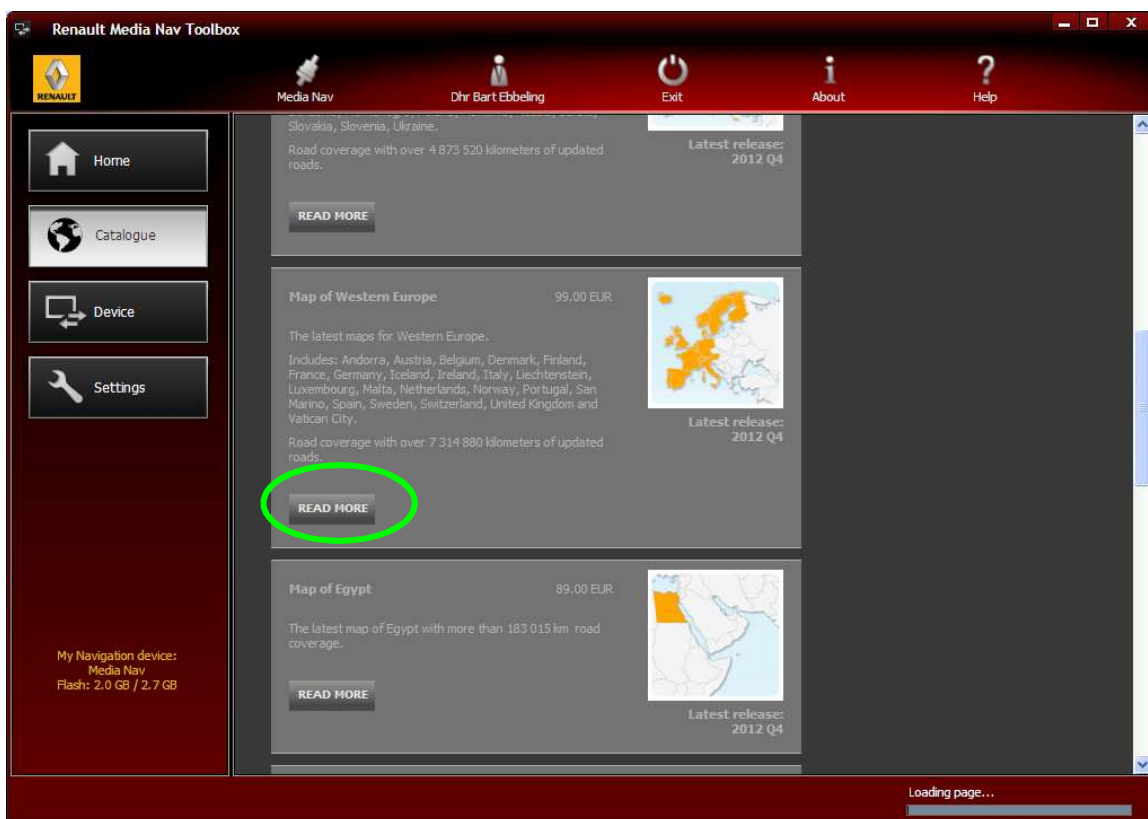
Renault Media Nav Toolbox

RENAULT

Media Nav

Dhr Bart Ebbeling

Exit

About

Help

Home

Catalogue

Device

Settings

My Navigation device:
Media Nav
Flash: 2.0 GB / 2.7 GB

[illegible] Slovakia, Slovenia, Ukraine.

Road coverage with over 4 873 520 kilometers of updated roads.

READ MORE

Latest release:
2012 Q4

Map of Western Europe

99.00 EUR

The latest maps for Western Europe.

Includes: Andorra, Austria, Belgium, Denmark, Finland, France, Germany, Iceland, Ireland, Italy, Liechtenstein, Luxembourg, Malta, Netherlands, Norway, Portugal, San Marino, Spain, Sweden, Switzerland, United Kingdom and Vatican City.

Road coverage with over 7 314 880 kilometers of updated roads.

READ MORE

Latest release:
2012 Q4

Map of Egypt

89.00 EUR

The latest map of Egypt with more than 183 015 km road coverage.

READ MORE

Latest release:
2012 Q4

Loading page...